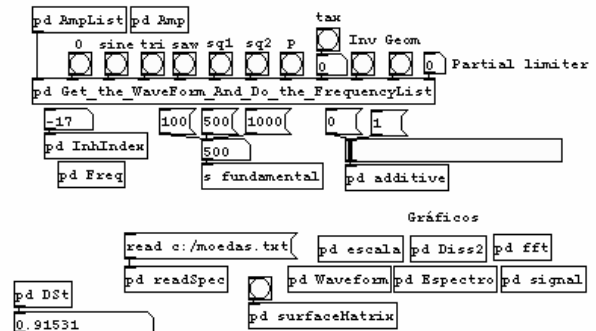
pd AmpList pd Amp

tax

0 sine tri saw sq1 sq2 p Inv Geom

0 0 Partial limiter

pd Get_the_WaveForm_And_Do_the_FrequencyList

-17 100 500 1000 0 1

pd InhIndex 500

pd Freq s fundamental pd additive

Gráficos

read c:/moedas.txt pd escala pd Diss2 pd fft

pd readSpec pd Waveform pd Espectro pd signal

pd DSt

0.91531 pd surfaceMatrix